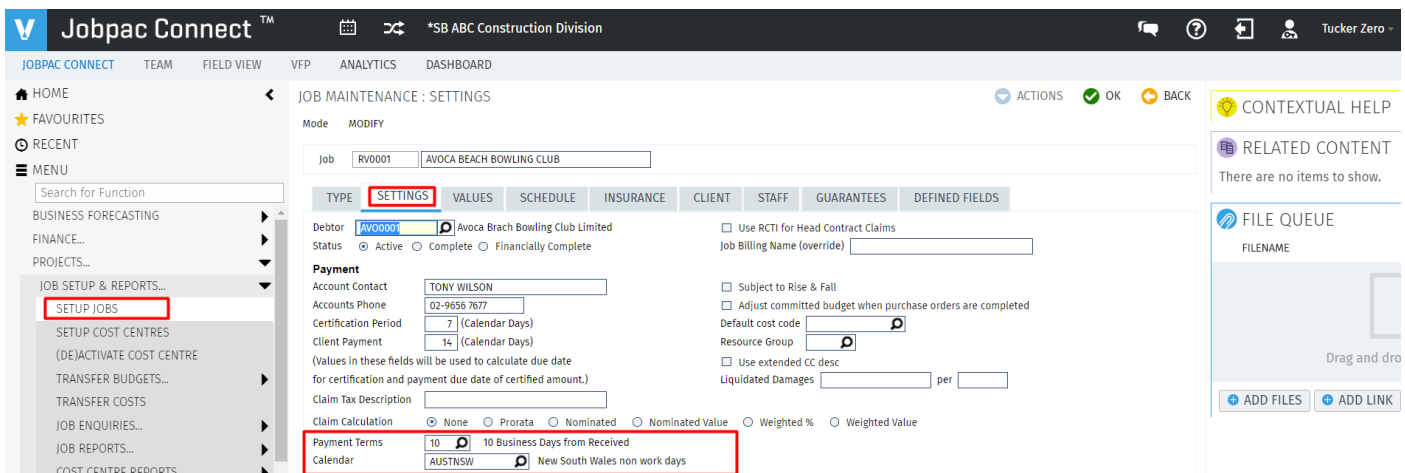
Jobpac Connect ™ *SB ABC Construction Division Tucker Zero

JOBPAC CONNECT TEAM FIELD VIEW VFP ANALYTICS DASHBOARD

HOME
FAVOURITES
RECENT
MENU
Search for Function
BUSINESS FORECASTING
FINANCE...
PROJECTS...
JOB SETUP & REPORTS...
SETUP JOBS
SETUP COST CENTRES
(DE)ACTIVATE COST CENTRE
TRANSFER BUDGETS...
TRANSFER COSTS
JOB ENQUIRIES...
JOB REPORTS...
COST CENTRE REPORTS

JOB MAINTENANCE : SETTINGS
ACTIONS OK BACK
Mode MODIFY

Job RV0001 AVOCA BEACH BOWLING CLUB

TYPE SETTINGS VALUES SCHEDULE INSURANCE CLIENT STAFF GUARANTEES DEFINED FIELDS

Debtor AVO0001 Avoca Brach Bowling Club Limited
Status Active Complete Financially Complete
Use RCTI for Head Contract Claims
Job Billing Name (override)

Payment
Account Contact TONY WILSON
Accounts Phone 02-9656 7677
Certification Period 7 (Calendar Days)
Client Payment 14 (Calendar Days)
(Values in these fields will be used to calculate due date for certification and payment due date of certified amount.)
Claim Tax Description
Subject to Rise & Fall
Adjust committed budget when purchase orders are completed
Default cost code
Resource Group
Use extended CC desc
Liquidated Damages per

Claim Calculation None Prorata Nominated Nominated Value Weighted % Weighted Value

Payment Terms 10 10 Business Days from Received
Calendar AUSTNSW New South Wales non work days

CONTEXTUAL HELP
RELATED CONTENT
There are no items to show.
FILE QUEUE
FILENAME
Drag and dro
ADD FILES ADD LINK